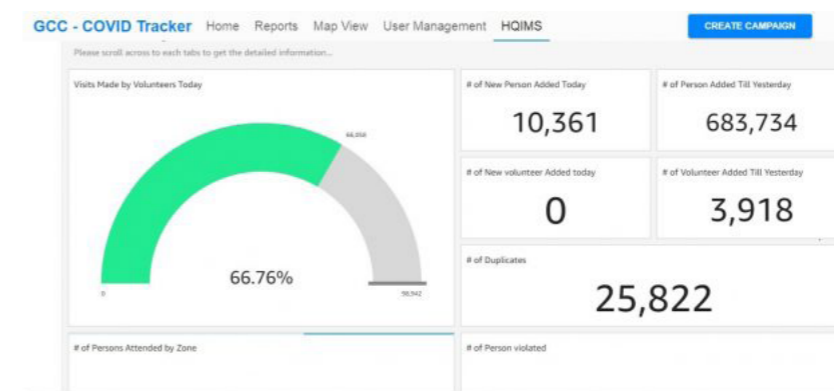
GCC - COVID Tracker Home Reports Map View User Management HQIMS

CREATE CAMPAIGN

Please scroll across to each tabs to get the detailed information...

Visits Made by Volunteers Today

66.76%

0

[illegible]

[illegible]

# of New Person Added Today

10,361

# of Person Added Till Yesterday

683,734

# of New volunteer Added today

0

# of Volunteer Added Till Yesterday

3,918

# of Duplicates

25,822

# of Persons Attended by Zone

# of Person violated